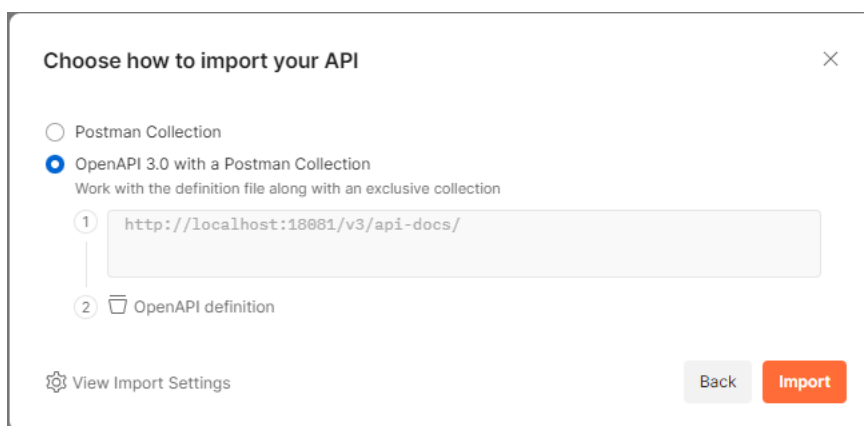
Choose how to import your API

×

Postman Collection

OpenAPI 3.0 with a Postman Collection
Work with the definition file along with an exclusive collection

1 http://localhost:18081/v3/api-docs/

2 OpenAPI definition

View Import Settings

Back

Import